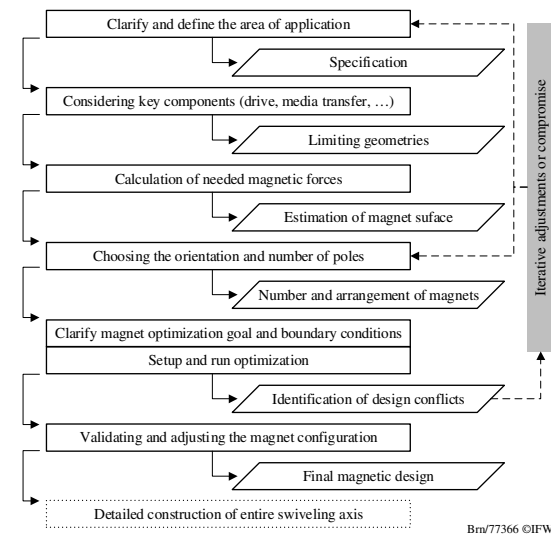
Clarify and define the area of application

Specification

Considering key components (drive, media transfer, …)

Limiting geometries

Calculation of needed magnetic forces

Estimation of magnet suface

Choosing the orientation and number of poles

Number and arrangement of magnets

Clarify magnet optimization goal and boundary conditions

Setup and run optimization

Identification of design conflicts

Validating and adjusting the magnet configuration

Final magnetic design

Detailed construction of entire swiveling axis

Iterative adjustments or compromise

Brn/77366 ©IFW